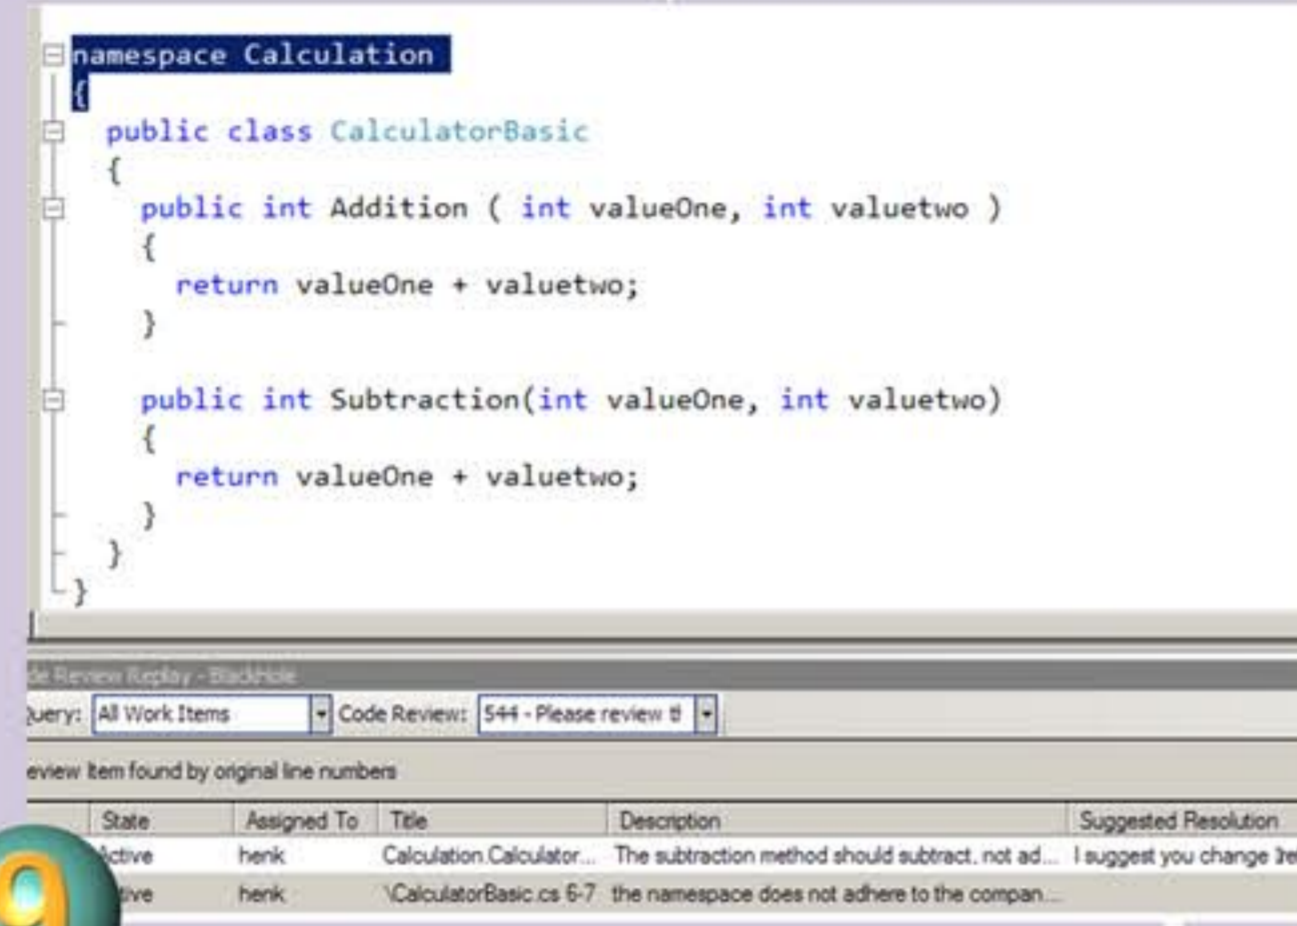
namespace Calculation
{
public class CalculatorBasic
{
public int Addition ( int valueOne, int valuetwo )
{
return valueOne + valuetwo;
}

public int Subtraction(int valueOne, int valuetwo)
{
return valueOne + valuetwo;
}
}
}

de Review Replay - BlackHole

uery: All Work Items Code Review: 544 - Please review t

eview item found by original line numbers

| State | Assigned To | Title | Description | Suggested Resolution |
|---|---|---|---|---|
| ctive | henk | Calculation.Calculator... | The subtraction method should subtract, not ad... | I suggest you change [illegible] |
| tive | henk | \CalculatorBasic.cs 6-7 | the namespace does not adhere to the compan... | |